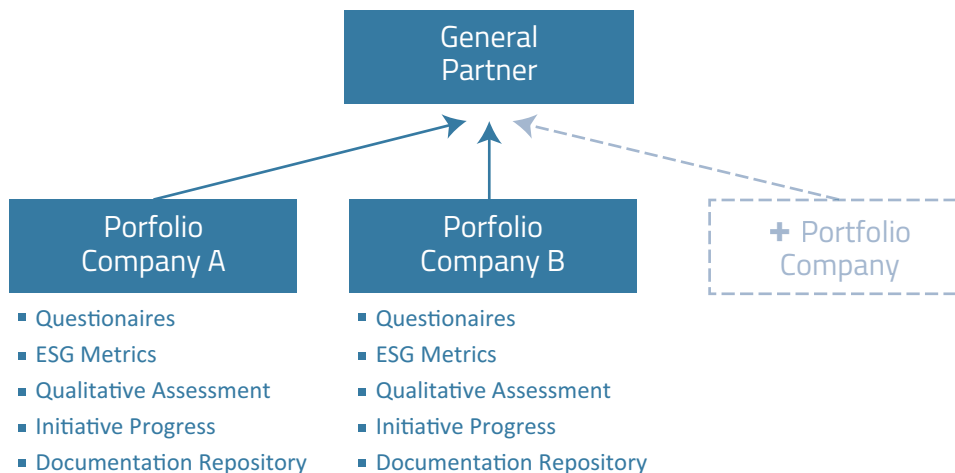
General Partner

Porfolio Company A

- Questionaires
- ESG Metrics
- Qualitative Assessment
- Initiative Progress
- Documentation Repository

Porfolio Company B

- Questionaires
- ESG Metrics
- Qualitative Assessment
- Initiative Progress
- Documentation Repository

+ Portfolio Company